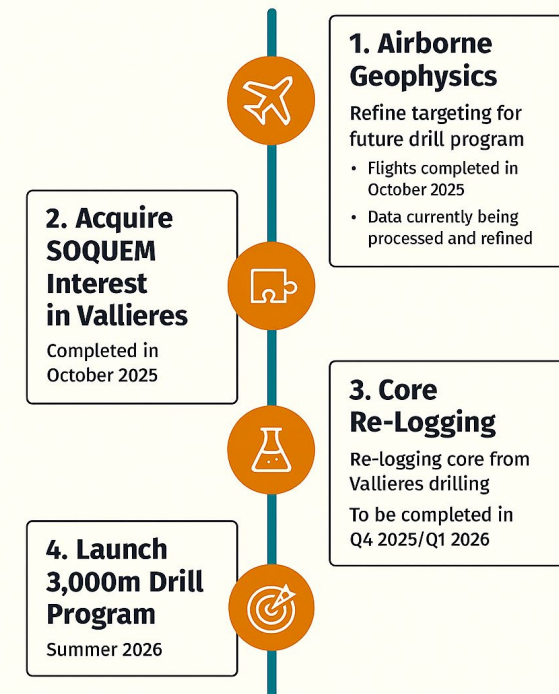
1. Airborne Geophysics

Refine targeting for future drill program

• Flights completed in October 2025

• Data currently being processed and refined

2. Acquire SOQUEM Interest in Vallieres

Completed in October 2025

3. Core Re-Logging

Re-logging core from Vallieres drilling

To be completed in Q4 2025/Q1 2026

4. Launch 3,000m Drill Program

Summer 2026